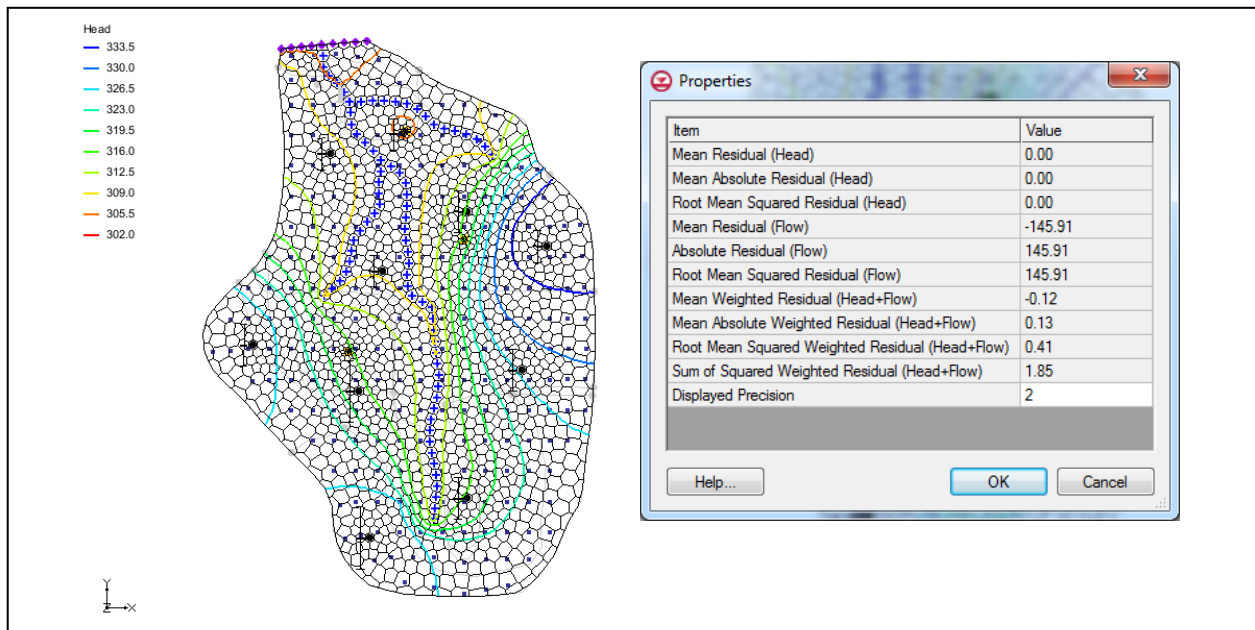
Head
333.5
330.0
326.5
323.0
319.5
316.0
312.5
309.0
305.5
302.0

Y
Z X

Properties

| Item | Value |
|---|---|
| Mean Residual (Head) | 0.00 |
| Mean Absolute Residual (Head) | 0.00 |
| Root Mean Squared Residual (Head) | 0.00 |
| Mean Residual (Flow) | -145.91 |
| Absolute Residual (Flow) | 145.91 |
| Root Mean Squared Residual (Flow) | 145.91 |
| Mean Weighted Residual (Head+Flow) | -0.12 |
| Mean Absolute Weighted Residual (Head+Flow) | 0.13 |
| Root Mean Squared Weighted Residual (Head+Flow) | 0.41 |
| Sum of Squared Weighted Residual (Head+Flow) | 1.85 |
| Displayed Precision | 2 |

Help...
OK
Cancel